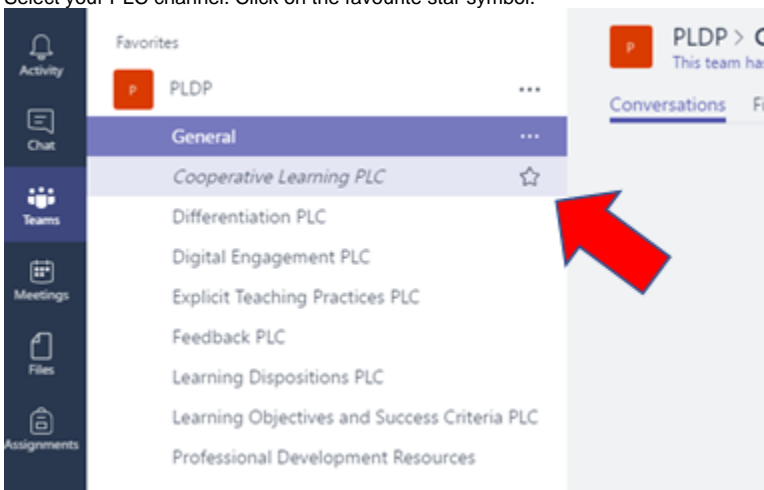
Select your PLC channel. Click on the favourite star symbol.

Activity
Chat
Teams
Meetings
Files
Assignments

Favorites
P PLDP ...
General ...
Cooperative Learning PLC
Differentiation PLC
Digital Engagement PLC
Explicit Teaching Practices PLC
Feedback PLC
Learning Dispositions PLC
Learning Objectives and Success Criteria PLC
Professional Development Resources

P PLDP > C
This team has
Conversations Fi